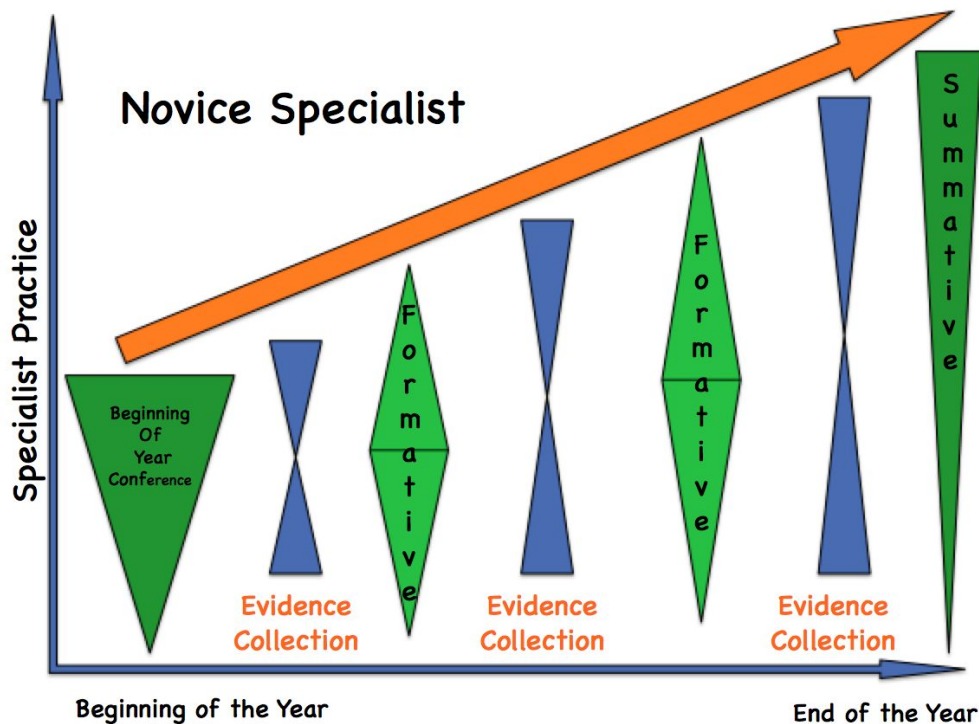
Novice Specialist

Specialist Practice

Beginning Of Year Conference

Formative

Formative

Summative

Evidence Collection

Evidence Collection

Evidence Collection

Beginning of the Year

End of the Year